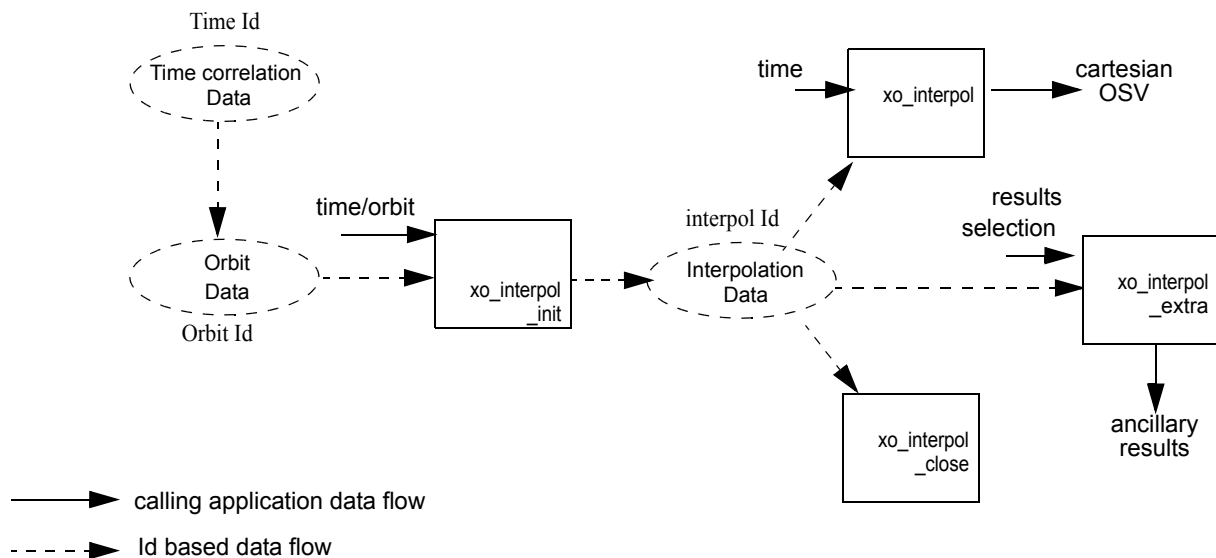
Time Id

Time correlation Data

time

xo_interpol

cartesian OSV

time/orbit

interpol Id

results selection

Orbit Data

xo_interpol _init

Interpolation Data

xo_interpol _extra

Orbit Id

xo_interpol _close

ancillary results

calling application data flow

Id based data flow